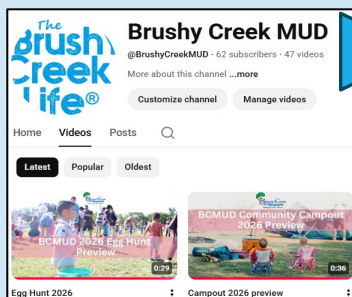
The Brush Creek Life®

Brushy Creek MUD

@BrushyCreekMUD · 62 subscribers · 47 videos

More about this channel ...more

Customize channel

Manage videos

Home

Videos

Posts

Latest

Popular

Oldest

BCMUD 2026 Egg Hunt Preview

0:29

Egg Hunt 2026

BCMUD Community Campout 2026 Preview

0:36

Campout 2026 preview